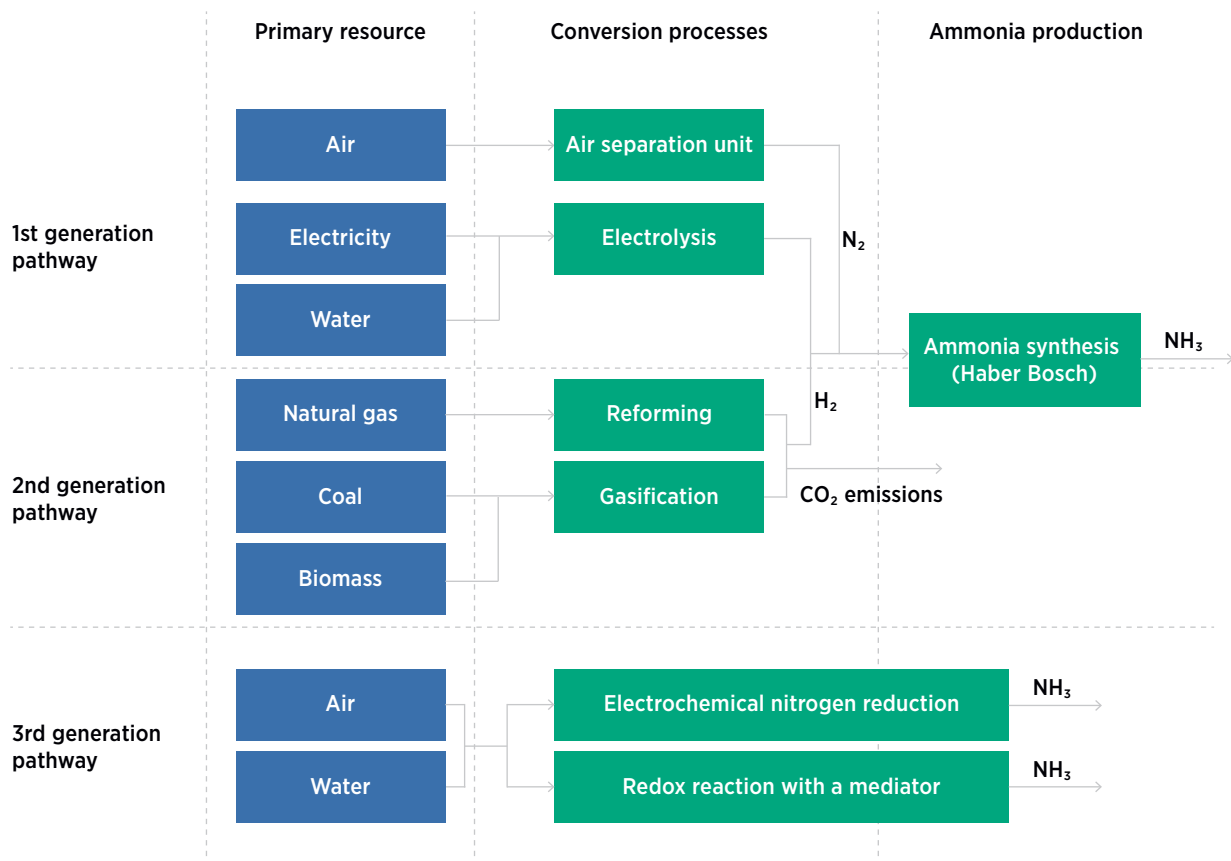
Primary resource

Conversion processes

Ammonia production

1st generation pathway

Air

Air separation unit

Electricity

Electrolysis

$N_2$

Water

Ammonia synthesis (Haber Bosch)

$NH_3$

Natural gas

Reforming

$H_2$

2nd generation pathway

Coal

Gasification

$CO_2$ emissions

Biomass

3rd generation pathway

Air

Electrochemical nitrogen reduction

$NH_3$

Water

Redox reaction with a mediator

$NH_3$